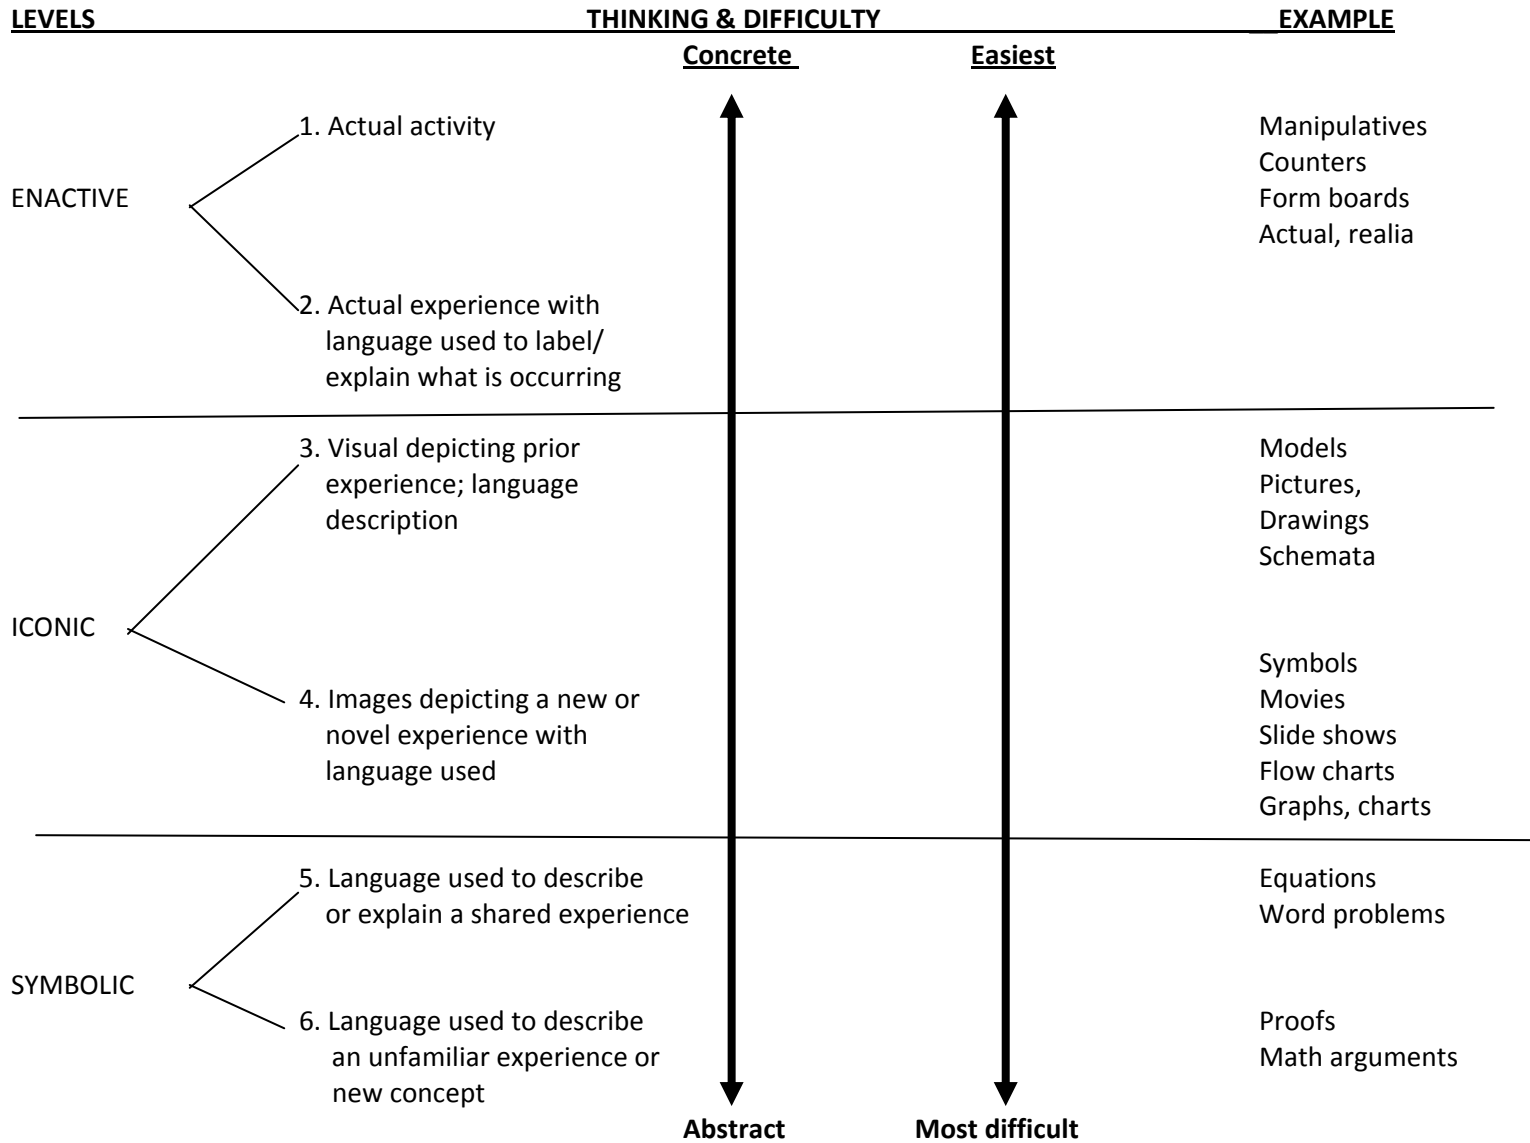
LEVELS THINKING & DIFFICULTY EXAMPLE

Concrete Easiest

ENACTIVE

1. Actual activity

2. Actual experience with language used to label/ explain what is occurring

Manipulatives
Counters
Form boards
Actual, realia

ICONIC

3. Visual depicting prior experience; language description

4. Images depicting a new or novel experience with language used

Models
Pictures,
Drawings
Schemata

Symbols
Movies
Slide shows
Flow charts
Graphs, charts

SYMBOLIC

5. Language used to describe or explain a shared experience

6. Language used to describe an unfamiliar experience or new concept

Equations
Word problems

Proofs
Math arguments

Abstract Most difficult